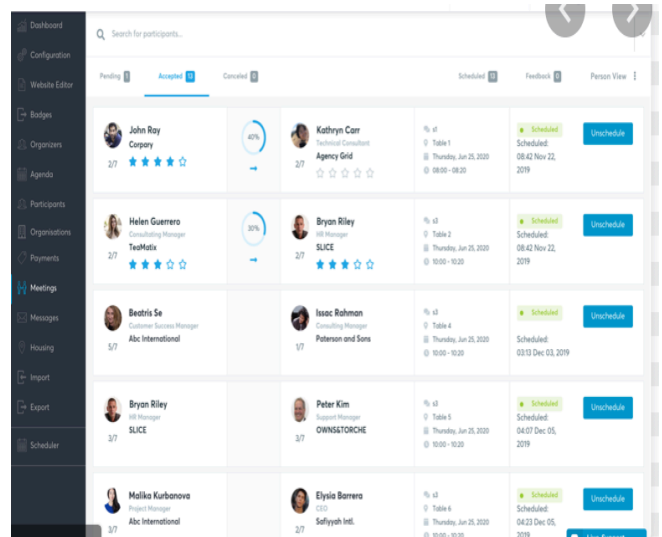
Dashboard
Configuration
Website Editor
Badges
Organizers
Agenda
Participants
Organisations
Payments
Meetings
Messages
Housing
Import
Export
Scheduler

Search for participants...

Pending 1
Accepted 13
Canceled 0
Scheduled 13
Feedback 0
Person View

John Ray
Corpary
2/7
40%
Kathryn Carr
Technical Consultant
Agency Grid
2/7
s1
Table 1
Thursday, Jun 25, 2020
08:00 - 08:20
Scheduled
Scheduled:
08:42 Nov 22, 2019
Unschedule

Helen Guerrero
Consulting Manager
TeaMatix
2/7
30%
Bryan Riley
HR Manager
SLICE
2/7
s3
Table 2
Thursday, Jun 25, 2020
10:00 - 10:20
Scheduled
Scheduled:
08:42 Nov 22, 2019
Unschedule

Beatris Se
Customer Success Manager
Abc International
5/7
Issac Rahman
Consulting Manager
Paterson and Sons
1/7
s3
Table 4
Thursday, Jun 25, 2020
10:00 - 10:20
Scheduled:
03:13 Dec 03, 2019
Unschedule

Bryan Riley
HR Manager
SLICE
3/7
Peter Kim
Support Manager
OWNS&TORCHE
3/7
s3
Table 5
Thursday, Jun 25, 2020
10:00 - 10:20
Scheduled
Scheduled:
04:07 Dec 05, 2019
Unschedule

Malika Kurbanova
Project Manager
Abc International
3/7
Elysia Barrera
CEO
Safiyyah Intl.
s3
Table 6
Thursday, Jun 25, 2020
Scheduled
Scheduled:
04:23 Dec 05, 2019
Unschedule